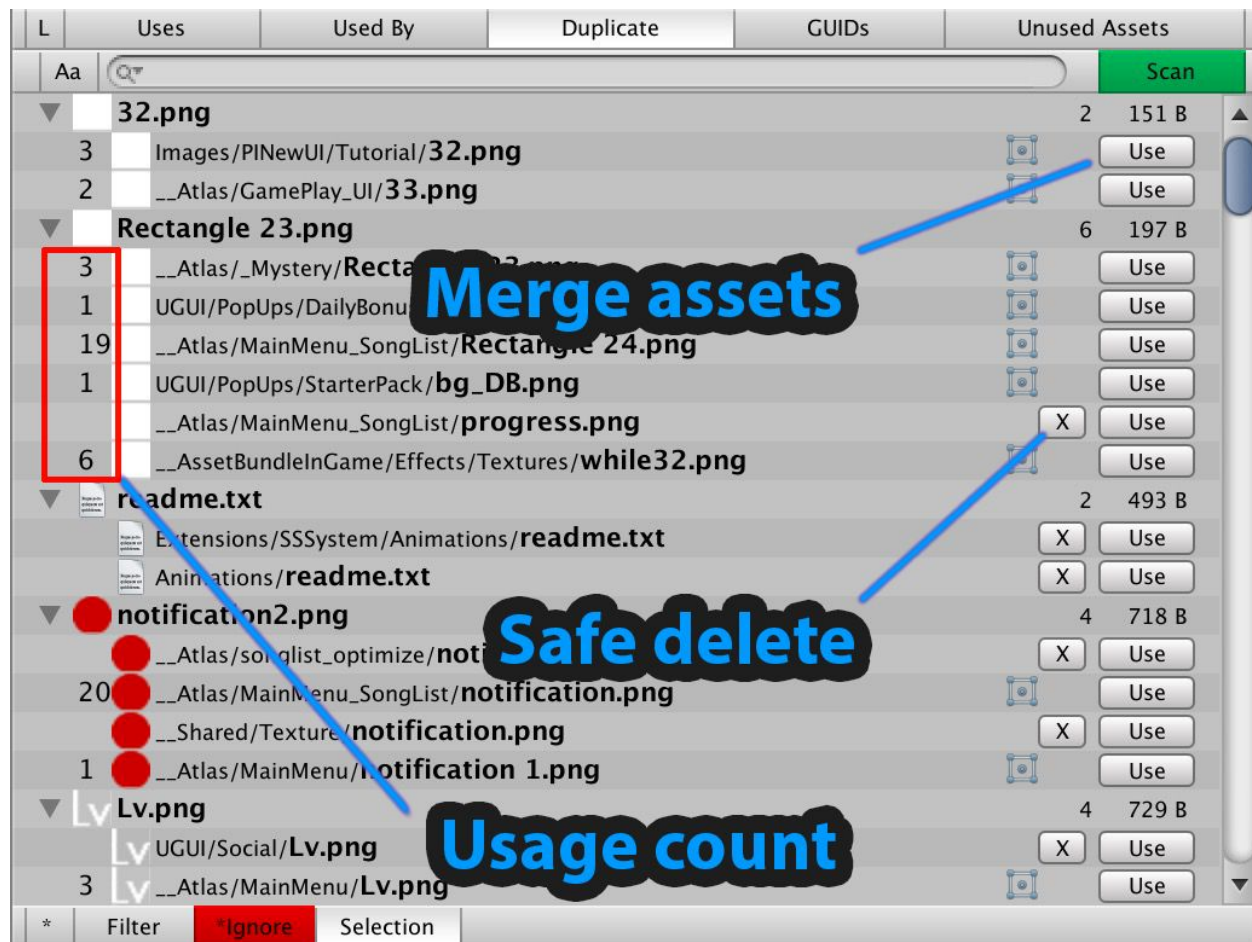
L | Uses | Used By | Duplicate | GUIDs | Unused Assets

Aa

Scan

32.png 2 151 B
3 Images/PINewUI/Tutorial/32.png Use
2 __Atlas/GamePlay_UI/33.png Use
Rectangle 23.png 6 197 B
3 __Atlas/_Mystery/Recta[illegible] Use
1 UGUI/PopUps/DailyBonus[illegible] Use
19 __Atlas/MainMenu_SongList/Rectangle 24.png Use
1 UGUI/PopUps/StarterPack/bg_DB.png Use
__Atlas/MainMenu_SongList/progress.png X Use
6 __AssetBundleInGame/Effects/Textures/while32.png Use
r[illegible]adme.txt 2 493 B
E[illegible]tensions/SSSystem/Animations/readme.txt X Use
Ani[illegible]ations/readme.txt X Use
notifica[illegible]n2.png 4 718 B
__Atlas/so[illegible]glist_optimize/noti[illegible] X Use
20 __Atlas/MainMenu_SongList/notification.png Use
__Shared/Texture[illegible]notification.png X Use
1 __Atlas/MainMenu/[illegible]otification 1.png Use
Lv.png 4 729 B
UGUI/Social/Lv.png X Use
3 __Atlas/MainMenu/Lv.png Use

Merge assets
Safe delete
Usage count

* | Filter | *Ignore | Selection